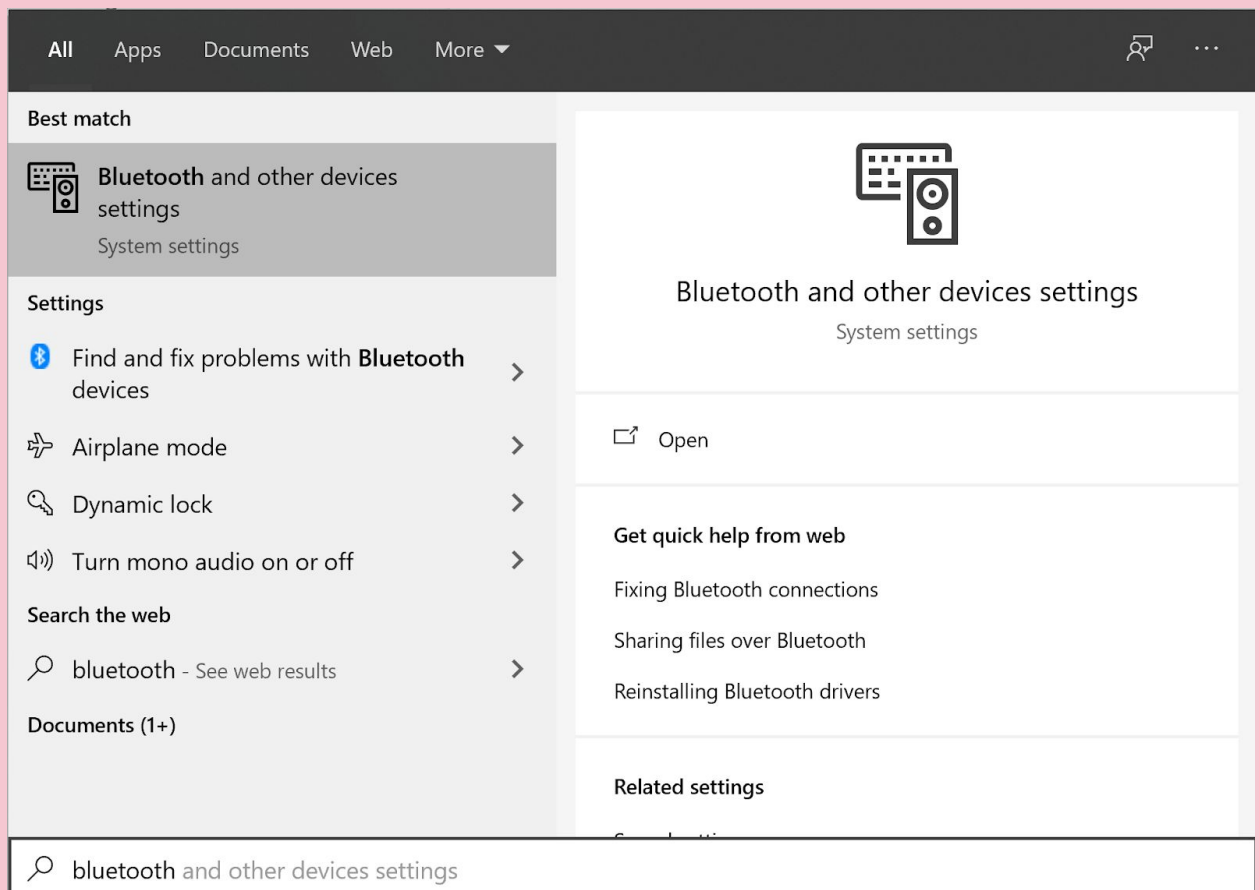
All Apps Documents Web More

Best match

Bluetooth and other devices settings
System settings

Settings

Find and fix problems with Bluetooth devices

Airplane mode

Dynamic lock

Turn mono audio on or off

Search the web

bluetooth - See web results

Documents (1+)

Bluetooth and other devices settings
System settings

Open

Get quick help from web

Fixing Bluetooth connections

Sharing files over Bluetooth

Reinstalling Bluetooth drivers

Related settings

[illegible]

bluetooth and other devices settings